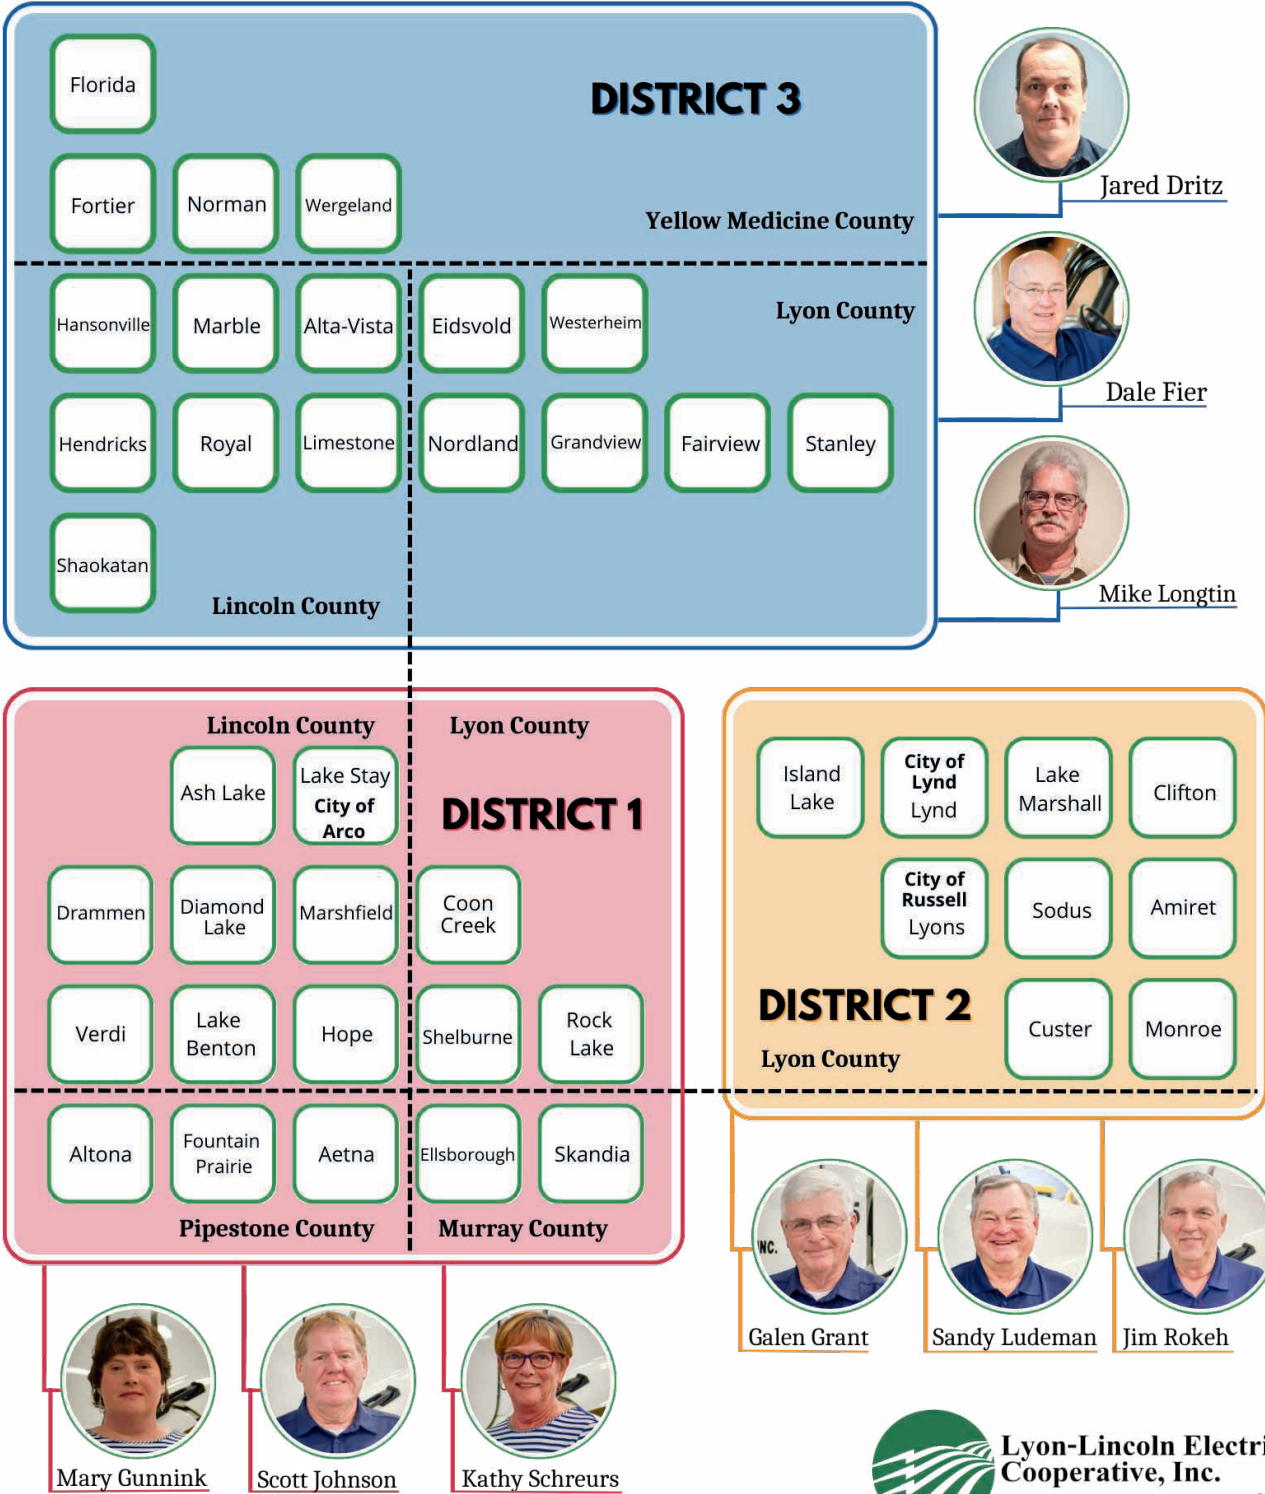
Florida

DISTRICT 3

Fortier Norman Wergeland

Yellow Medicine County

Hansonville Marble Alta-Vista Eidsvold Westerheim

Lyon County

Hendricks Royal Limestone Nordland Grandview Fairview Stanley

Shaokatan

Lincoln County

Jared Dritz

Dale Fier

Mike Longtin

Lincoln County Lyon County

Ash Lake Lake Stay City of Arco

DISTRICT 1

Drammen Diamond Lake Marshfield Coon Creek

Verdi Lake Benton Hope Shelburne Rock Lake

Altona Fountain Prairie Aetna Ellsborough Skandia

Pipestone County Murray County

Island Lake City of Lynd Lynd Lake Marshall Clifton

City of Russell Lyons Sodus Amiret

DISTRICT 2 Custer Monroe

Lyon County

Galen Grant Sandy Ludeman Jim Rokeh

Mary Gunnink Scott Johnson Kathy Schreurs

Lyon-Lincoln Electri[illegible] Cooperative, Inc.